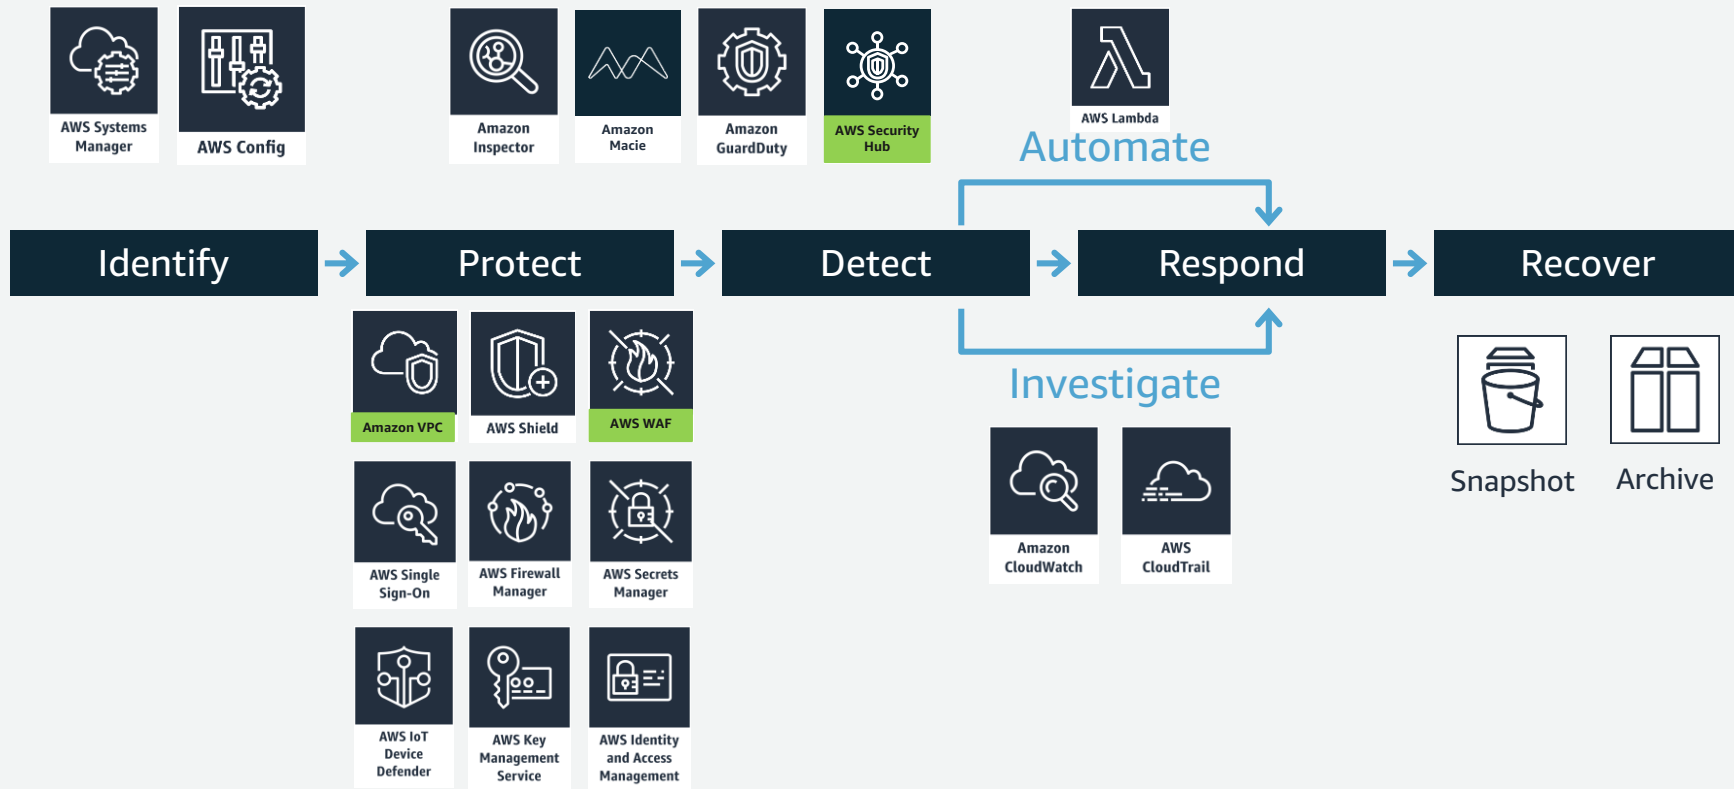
AWS Systems Manager

AWS Config

Amazon Inspector

Amazon Macie

Amazon GuardDuty

AWS Security Hub

AWS Lambda

Automate

Identify

Protect

Detect

Respond

Recover

Amazon VPC

AWS Shield

AWS WAF

Investigate

Snapshot

Archive

AWS Single Sign-On

AWS Firewall Manager

AWS Secrets Manager

Amazon CloudWatch

AWS CloudTrail

AWS IoT Device Defender

AWS Key Management Service

AWS Identity and Access Management